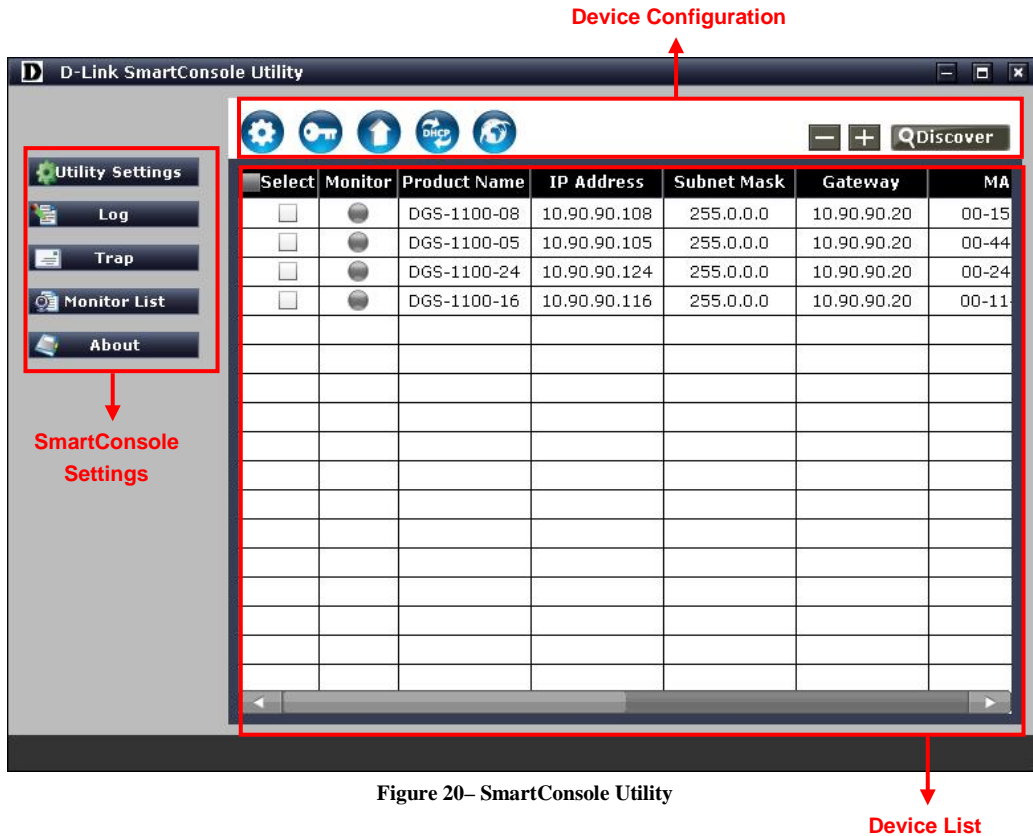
Device Configuration

D D-Link SmartConsole Utility

Discover

Utility Settings
Log
Trap
Monitor List
About

SmartConsole Settings

| Select | Monitor | Product Name | IP Address | Subnet Mask | Gateway | MA |
|---|---|---|---|---|---|---|
| | | DGS-1100-08 | 10.90.90.108 | 255.0.0.0 | 10.90.90.20 | 00-15 |
| | | DGS-1100-05 | 10.90.90.105 | 255.0.0.0 | 10.90.90.20 | 00-44 |
| | | DGS-1100-24 | 10.90.90.124 | 255.0.0.0 | 10.90.90.20 | 00-24 |
| | | DGS-1100-16 | 10.90.90.116 | 255.0.0.0 | 10.90.90.20 | 00-11 |

Figure 20– SmartConsole Utility

Device List